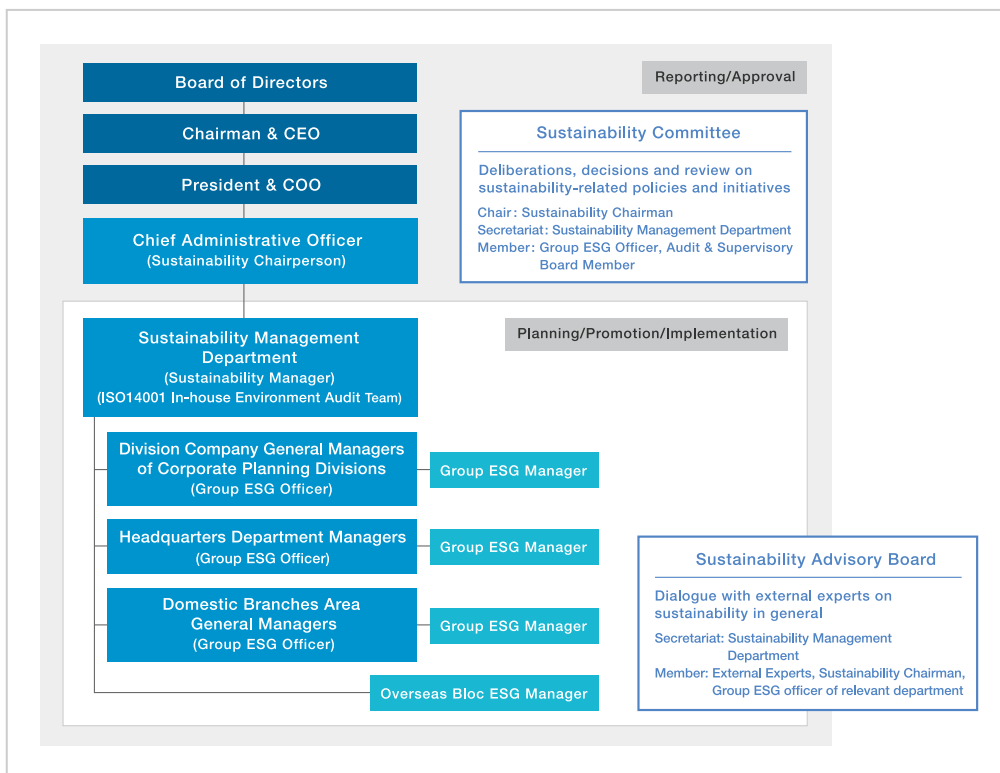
Board of Directors

Chairman & CEO

President & COO

Chief Administrative Officer
(Sustainability Chairperson)

Reporting/Approval

Sustainability Committee

Deliberations, decisions and review on sustainability-related policies and initiatives

Chair: Sustainability Chairman
Secretariat: Sustainability Management Department
Member: Group ESG Officer, Audit & Supervisory Board Member

Planning/Promotion/Implementation

Sustainability Management Department
(Sustainability Manager)
(ISO14001 In-house Environment Audit Team)

Division Company General Managers of Corporate Planning Divisions
(Group ESG Officer)

Group ESG Manager

Headquarters Department Managers
(Group ESG Officer)

Group ESG Manager

Domestic Branches Area General Managers
(Group ESG Officer)

Group ESG Manager

Overseas Bloc ESG Manager

Sustainability Advisory Board

Dialogue with external experts on sustainability in general

Secretariat: Sustainability Management Department
Member: External Experts, Sustainability Chairman, Group ESG officer of relevant department